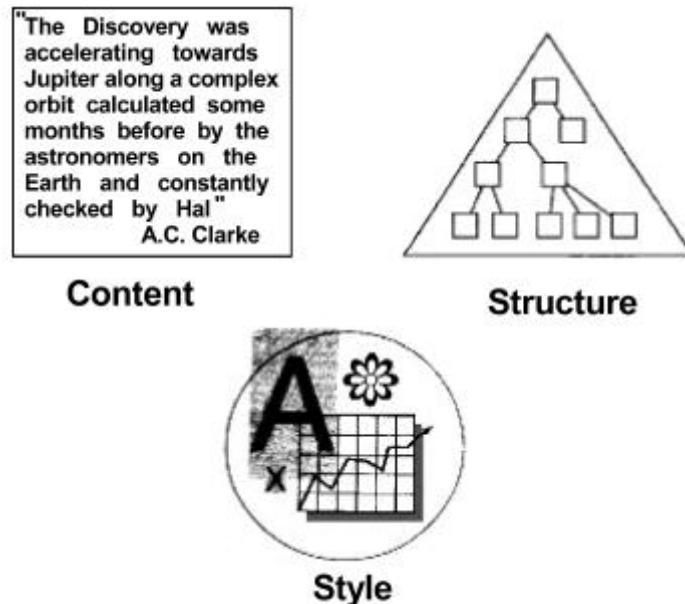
"The Discovery was accelerating towards Jupiter along a complex orbit calculated some months before by the astronomers on the Earth and constantly checked by Hal"
A.C. Clarke

Content

Structure

A

x

Style